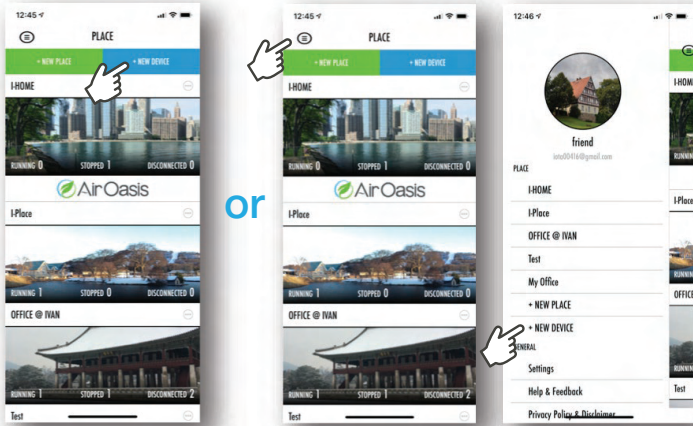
12:45

PLACE

+ NEW PLACE

+ NEW DEVICE

I-HOME

RUNNING 0

STOPPED 1

DISCONNECTED 0

AirOasis

I-Place

RUNNING 1

STOPPED 0

DISCONNECTED 0

OFFICE @ IVAN

RUNNING 1

STOPPED 1

DISCONNECTED 2

Test

or

12:45

PLACE

+ NEW PLACE

+ NEW DEVICE

I-HOME

RUNNING 0

STOPPED 1

DISCONNECTED 0

AirOasis

I-Place

RUNNING 1

STOPPED 0

DISCONNECTED 0

OFFICE @ IVAN

RUNNING 1

STOPPED 1

DISCONNECTED 2

Test

12:46

friend

iota00416@gmail.com

PLACE

I-HOME

I-Place

OFFICE @ IVAN

Test

My Office

+ NEW PLACE

+ NEW DEVICE

GENERAL

Settings

Help & Feedback

Privacy Policy & Disclaimer

I-HOME

RUNNIN

I-Place

RUNNIN

OFFICE

RUNNIN

Test